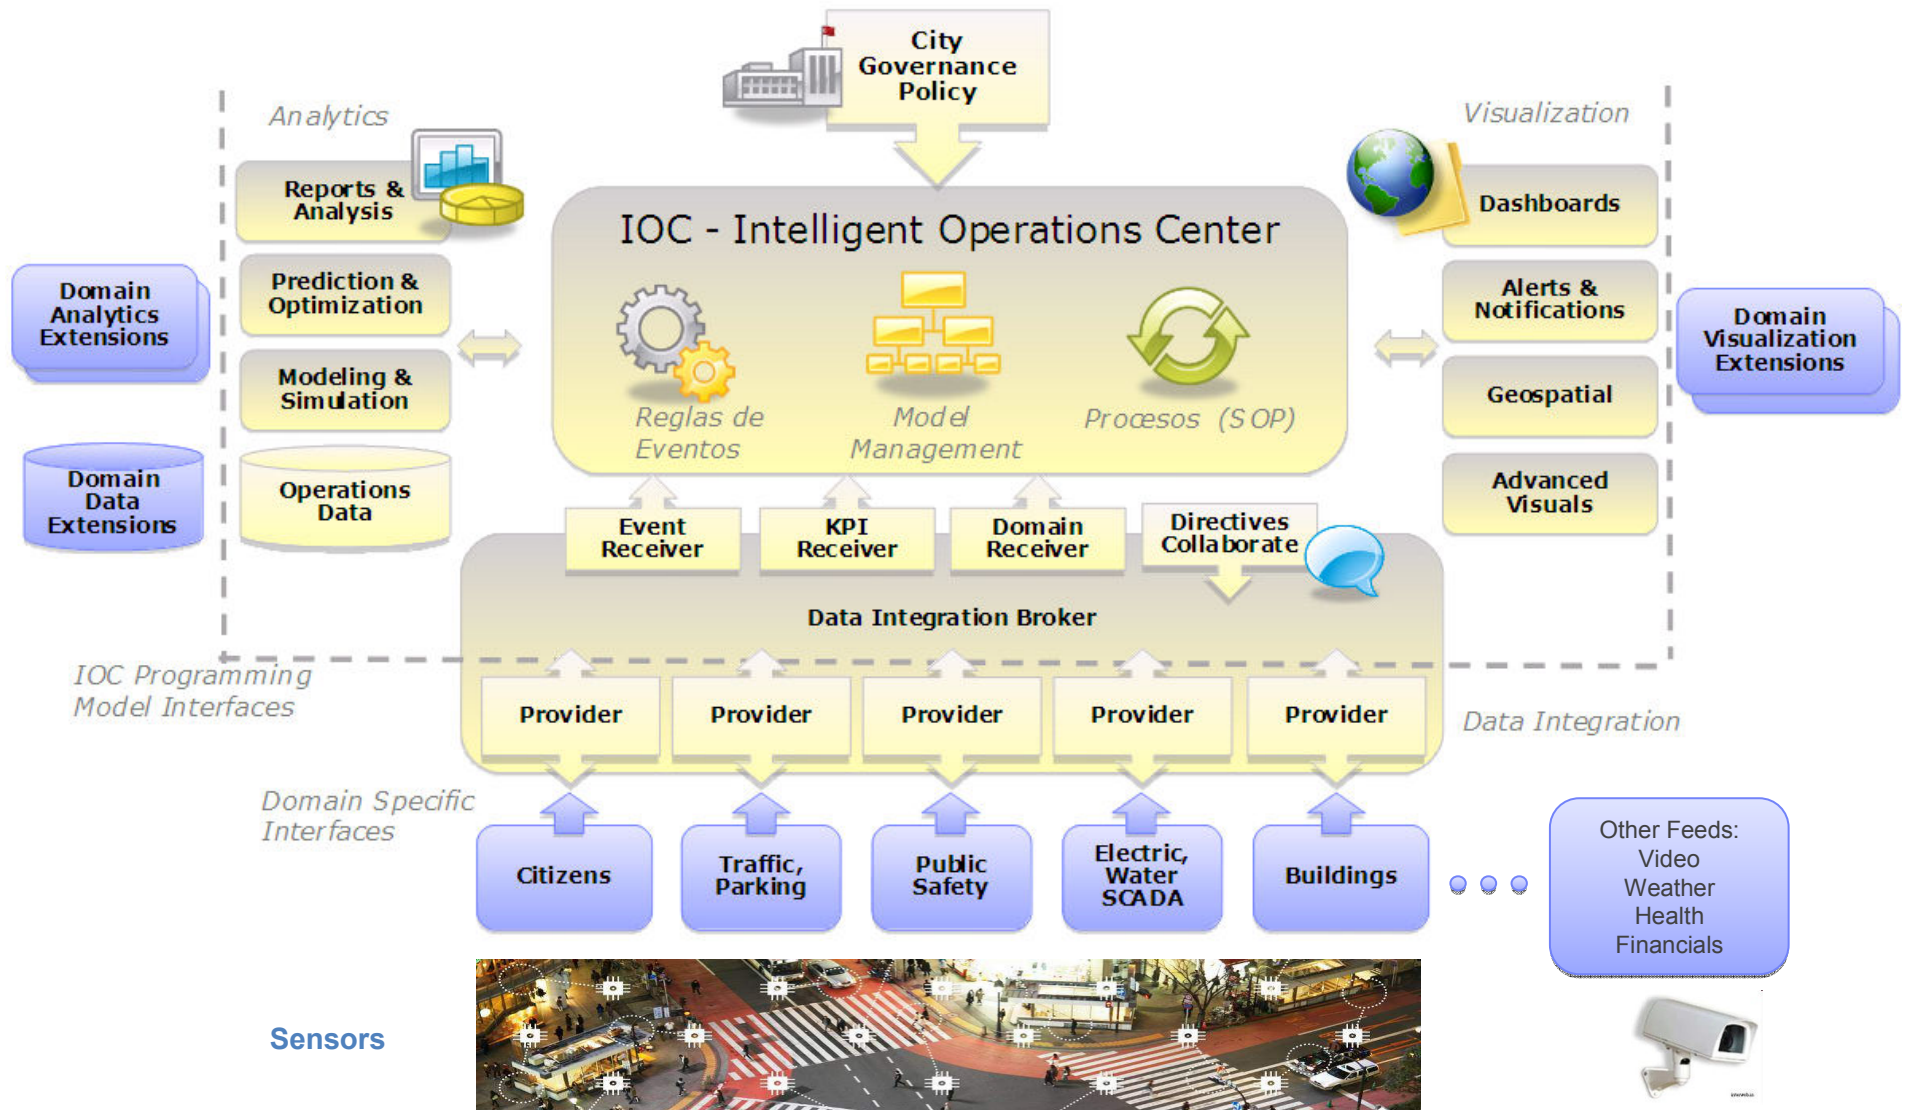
City Governance Policy

Analytics

Visualization

Reports & Analysis

Prediction & Optimization

Modeling & Simulation

Operations Data

Domain Analytics Extensions

Domain Data Extensions

IOC - Intelligent Operations Center

Reglas de Eventos

Model Management

Procesos (SOP)

Dashboards

Alerts & Notifications

Geospatial

Advanced Visuals

Domain Visualization Extensions

Event Receiver

KPI Receiver

Domain Receiver

Directives Collaborate

Data Integration Broker

IOC Programming Model Interfaces

Provider

Provider

Provider

Provider

Provider

Data Integration

Domain Specific Interfaces

Citizens

Traffic, Parking

Public Safety

Electric, Water SCADA

Buildings

Other Feeds:
Video
Weather
Health
Financials

Sensors